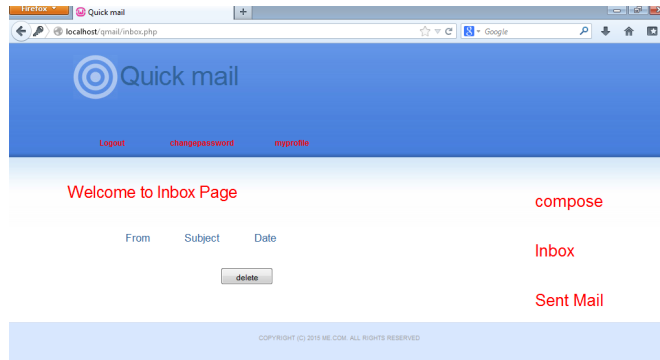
Firefox
Quick mail
+
localhost/qmail/inbox.php
Google

Quick mail

Logout
changepassword
myprofile

Welcome to Inbox Page

compose

From
Subject
Date

Inbox

delete

Sent Mail

COPYRIGHT (C) 2015 ME.COM. ALL RIGHTS RESERVED